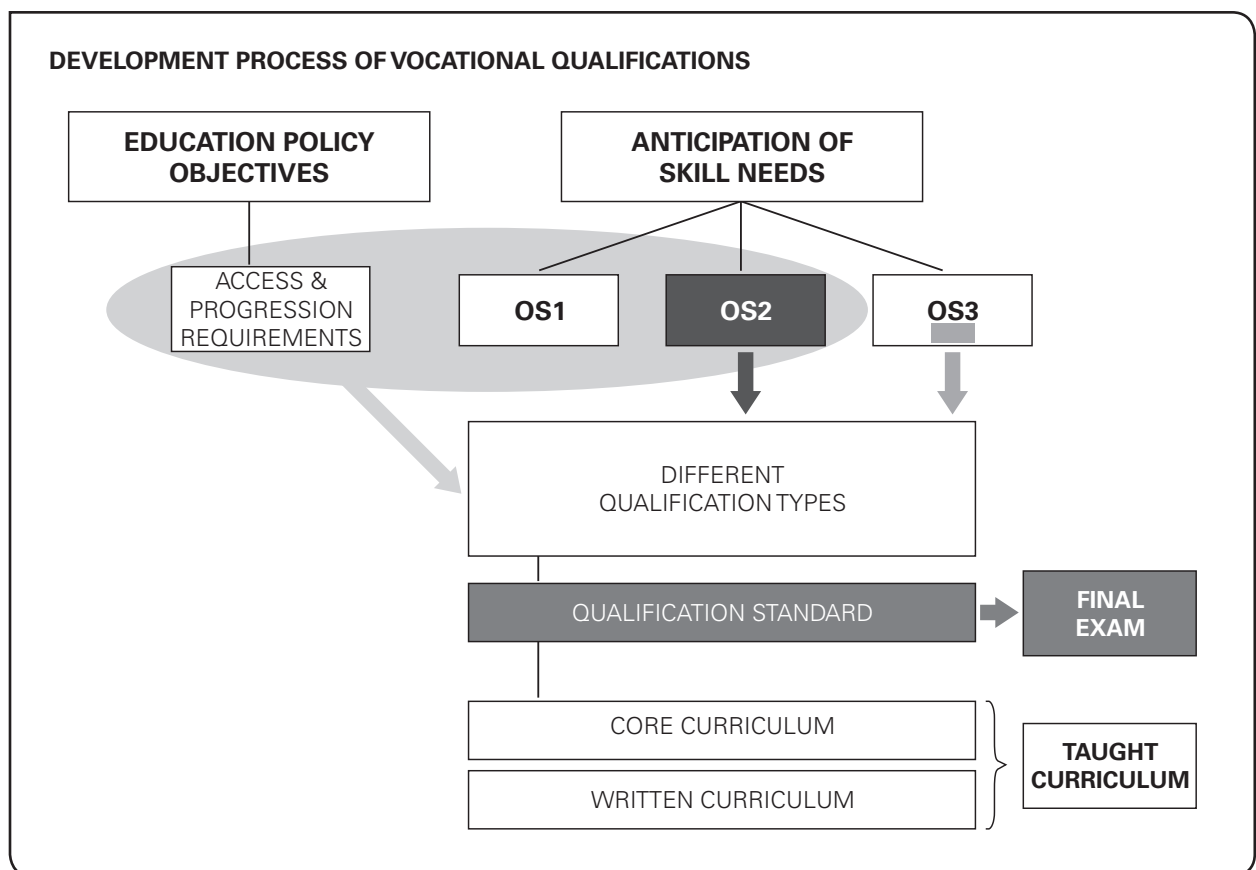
DEVELOPMENT PROCESS OF VOCATIONAL QUALIFICATIONS

EDUCATION POLICY OBJECTIVES

ANTICIPATION OF SKILL NEEDS

ACCESS & PROGRESSION REQUIREMENTS

OS1

OS2

OS3

DIFFERENT QUALIFICATION TYPES

QUALIFICATION STANDARD

FINAL EXAM

CORE CURRICULUM

WRITTEN CURRICULUM

TAUGHT CURRICULUM